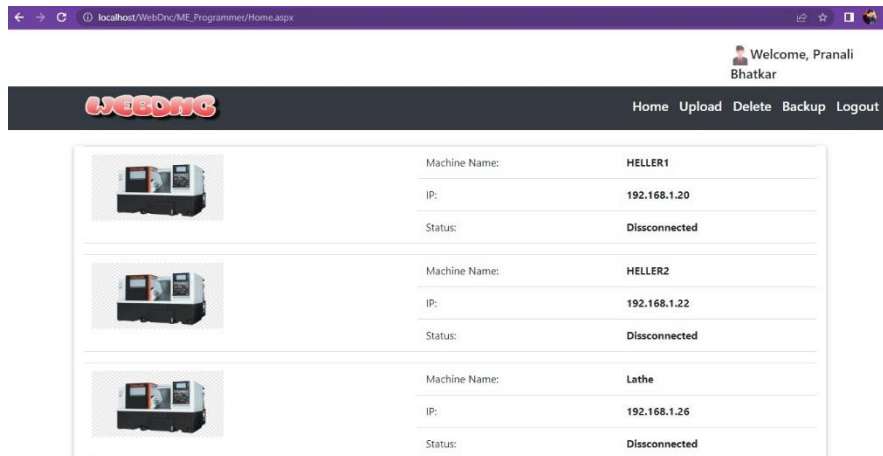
localhost/WebDnc/ME_Programmer/Home.aspx

Welcome, Pranali Bhatkar

WEBDNC

Home Upload Delete Backup Logout

| | | |
|---|---|---|
| | Machine Name: | HELLER1 |
| | IP: | 192.168.1.20 |
| | Status: | Dissconnected |
| | Machine Name: | HELLER2 |
| | IP: | 192.168.1.22 |
| | Status: | Dissconnected |
| | Machine Name: | Lathe |
| | IP: | 192.168.1.26 |
| | Status: | Dissconnected |